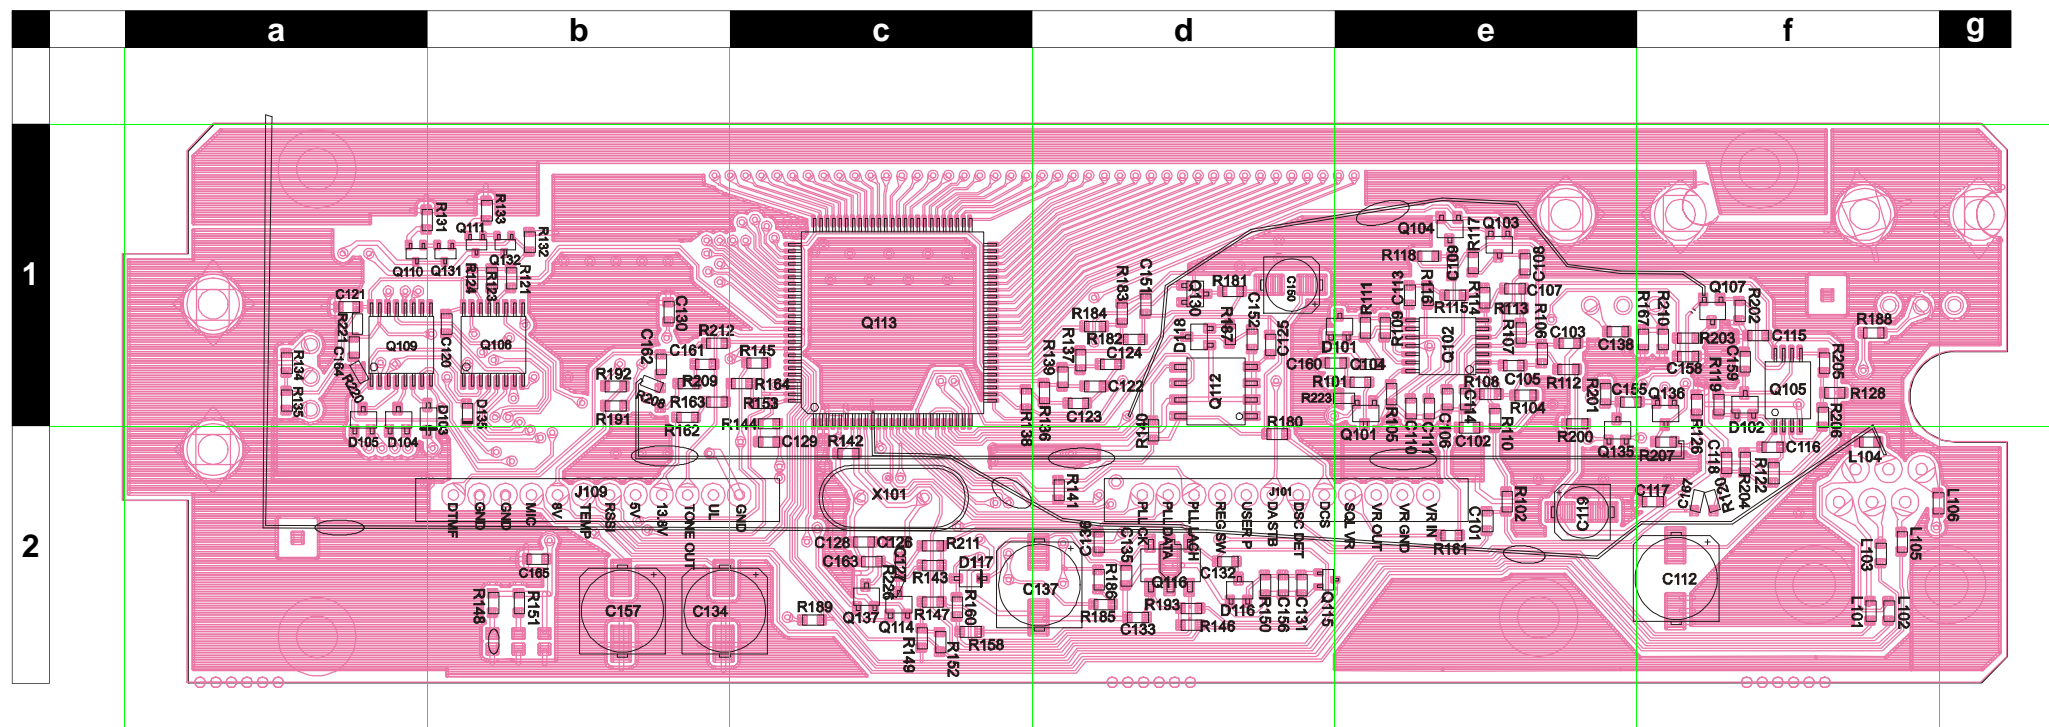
a b c d e f g

1

2

R131 R133 Q111 R132 Q110 Q131 Q132 R124 R123 R121 C121 R221 C164 Q109 C120 Q108 R134 R135 R220 D105 D104 D103 D135

C130 R212 C162 C161 R145 R192 R209 R164 R208 R163 R153 R191 R162 R144 C129 R142 Q113

C151 R183 Q130 R181 C150 R184 R187 C152 C125 R137 R182 C124 D118 R139 C122 Q112 C123 R138 R136 R140 R180

Q104 C109 R117 Q103 R118 C108 R116 R114 C107 R111 C113 R115 R113 R106 C103 R109 Q102 R107 D101 C160 C104 R101 R108 C105 R112 R223 R105 C110 C111 C106 C114 R104 Q101 C102 R110

R167 R210 Q107 R202 C138 R203 C115 R188 C158 R119 C159 R205 R201 C155 Q136 Q105 R128 R126 D102 R206 R200 Q135 R207 C118 C116 L104

J109 DTMF GND GND MIC 8V TEMP RSSI 5V 13.8V TONE OUT UL GND X101 R141

J101 PLLCK PLLDATA PLLLACH REGSW USER P DA STB DSC DET DCS SQL VR VR OUT VR GND VR IN C101 R161 R102 C119 C117 C147 R120 R204 R122 L106 L105 L103 L102 L101

C165 R148 R151 C157 C134 C128 C126 C163 C127 R211 R226 D117 R143 C137 R189 Q137 R147 R160 Q114 R149 R152 R158 C136 C135 R186 Q116 C132 R185 R193 D116 R150 C156 C131 Q115 C133 R146 C112